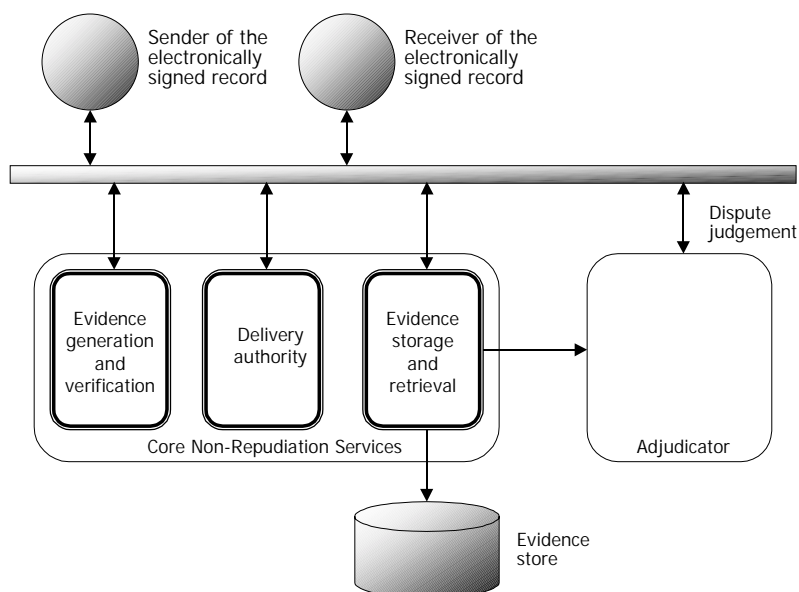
Sender of the electronically signed record

Receiver of the electronically signed record

Dispute judgement

Evidence generation and verification

Delivery authority

Evidence storage and retrieval

Core Non-Repudiation Services

Adjudicator

Evidence store